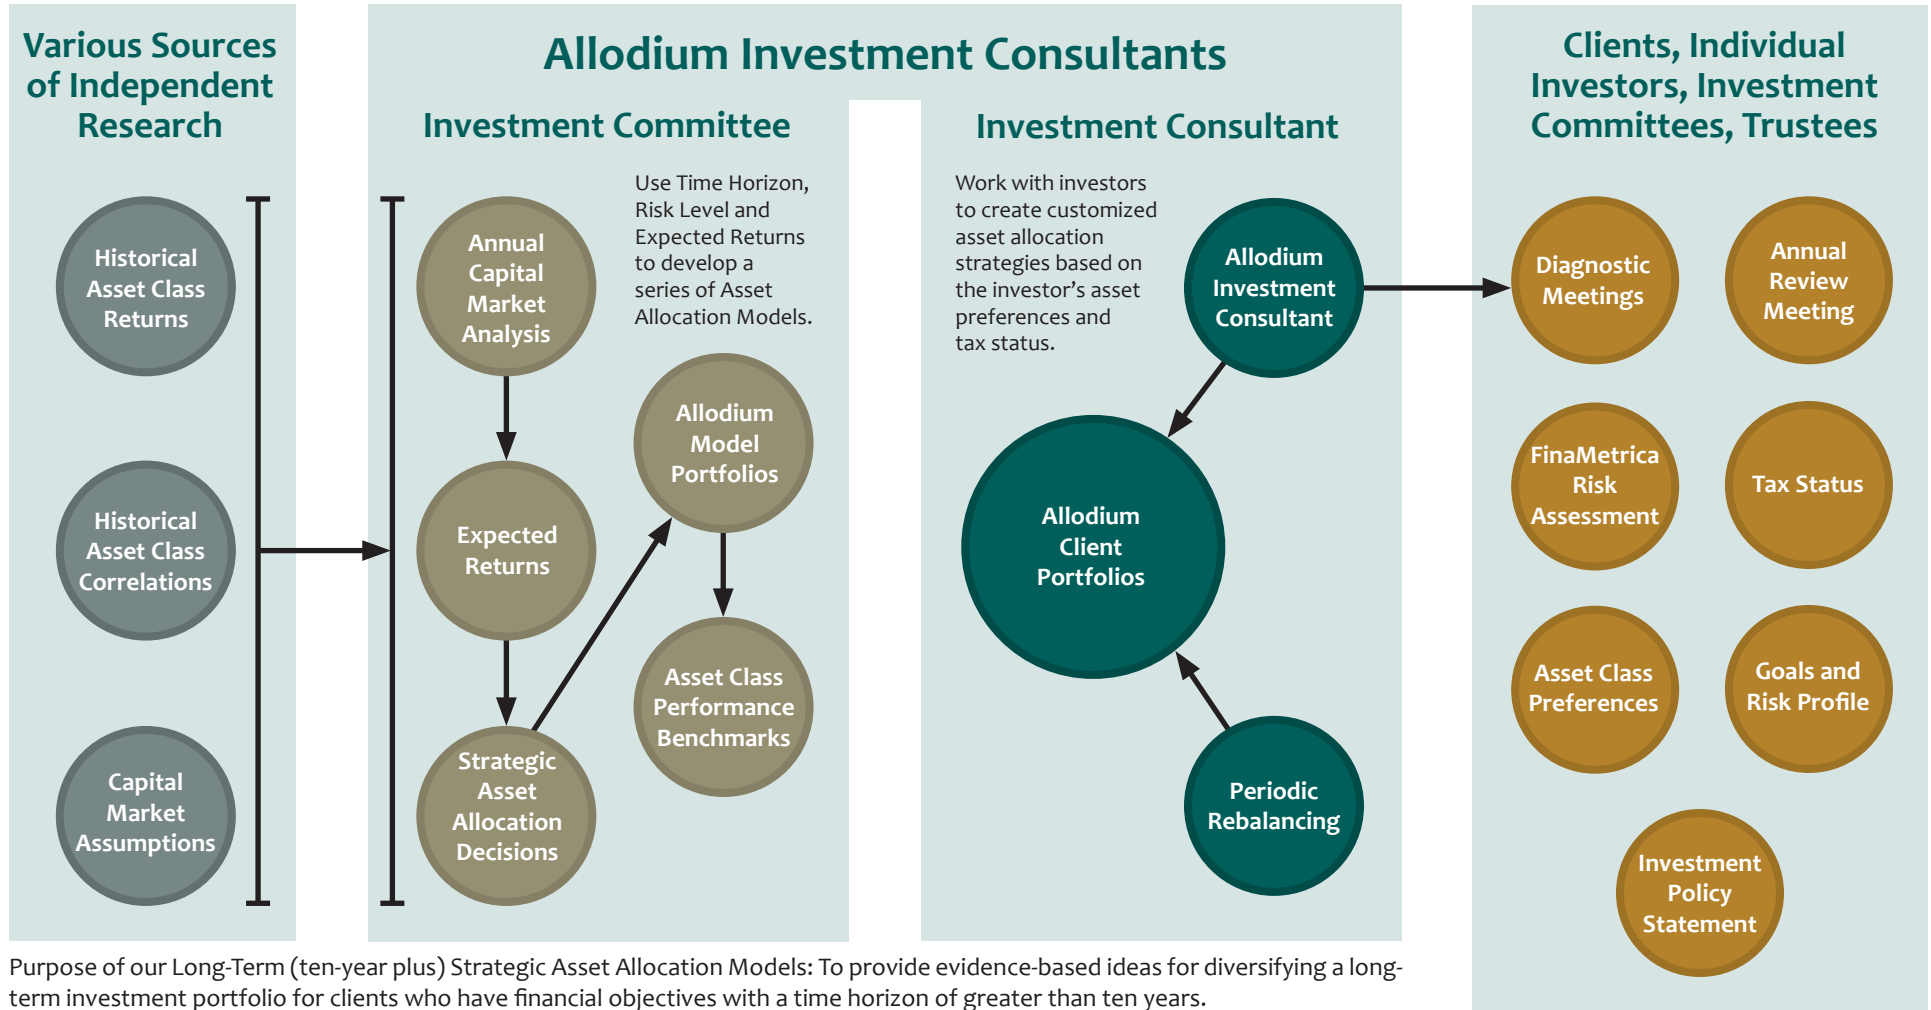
Various Sources of Independent Research

Historical Asset Class Returns

Historical Asset Class Correlations

Capital Market Assumptions

Allodium Investment Consultants

Investment Committee

Use Time Horizon, Risk Level and Expected Returns to develop a series of Asset Allocation Models.

Annual Capital Market Analysis

Expected Returns

Strategic Asset Allocation Decisions

Allodium Model Portfolios

Asset Class Performance Benchmarks

Investment Consultant

Work with investors to create customized asset allocation strategies based on the investor's asset preferences and tax status.

Allodium Investment Consultant

Allodium Client Portfolios

Periodic Rebalancing

Clients, Individual Investors, Investment Committees, Trustees

Diagnostic Meetings

Annual Review Meeting

FinaMetrica Risk Assessment

Tax Status

Asset Class Preferences

Goals and Risk Profile

Investment Policy Statement

Purpose of our Long-Term (ten-year plus) Strategic Asset Allocation Models: To provide evidence-based ideas for diversifying a long-term investment portfolio for clients who have financial objectives with a time horizon of greater than ten years.